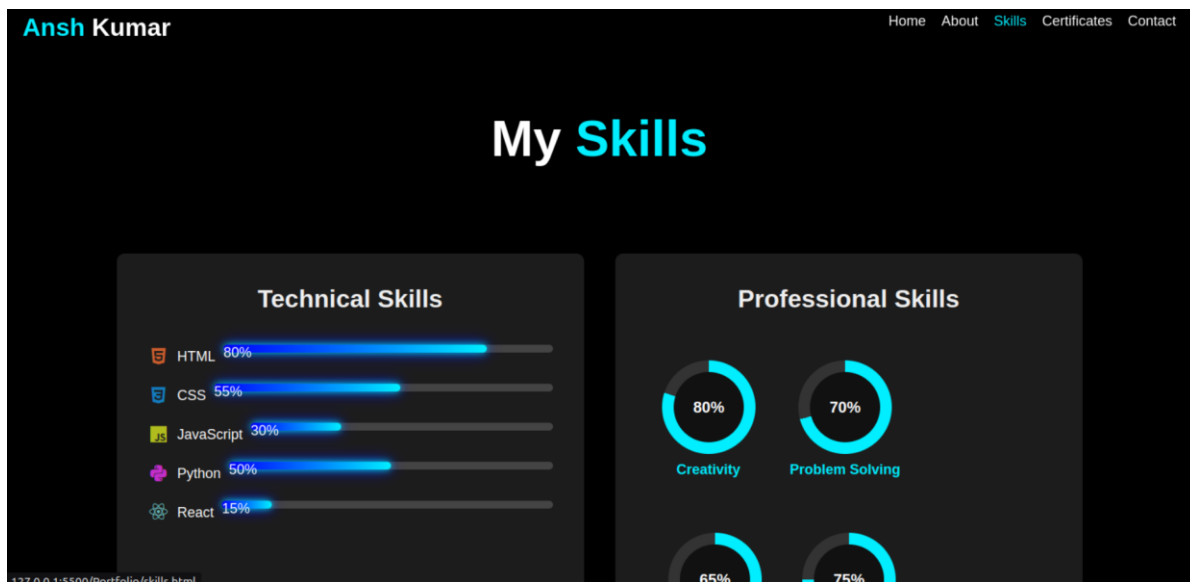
Ansh Kumar

Home About Skills Certificates Contact

My Skills

Technical Skills

HTML 80%
CSS 55%
JavaScript 30%
Python 50%
React 15%

Professional Skills

80%
Creativity

70%
Problem Solving

65%

75%

127.0.0.1:5500/Portfolio/skills.html